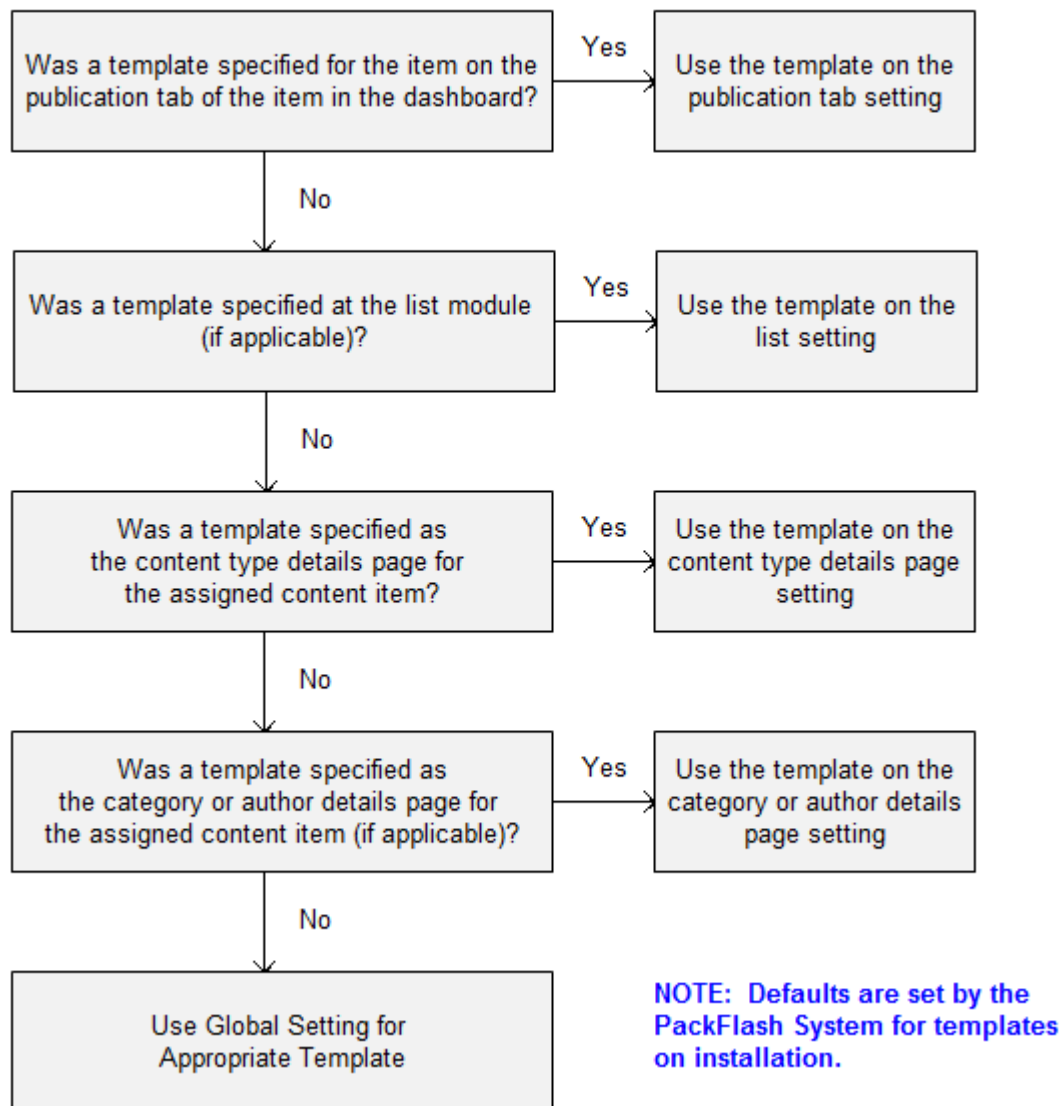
Was a template specified for the item on the publication tab of the item in the dashboard?

Yes

Use the template on the publication tab setting

No

Was a template specified at the list module (if applicable)?

Yes

Use the template on the list setting

No

Was a template specified as the content type details page for the assigned content item?

Yes

Use the template on the content type details page setting

No

Was a template specified as the category or author details page for the assigned content item (if applicable)?

Yes

Use the template on the category or author details page setting

No

Use Global Setting for Appropriate Template

NOTE: Defaults are set by the PackFlash System for templates on installation.